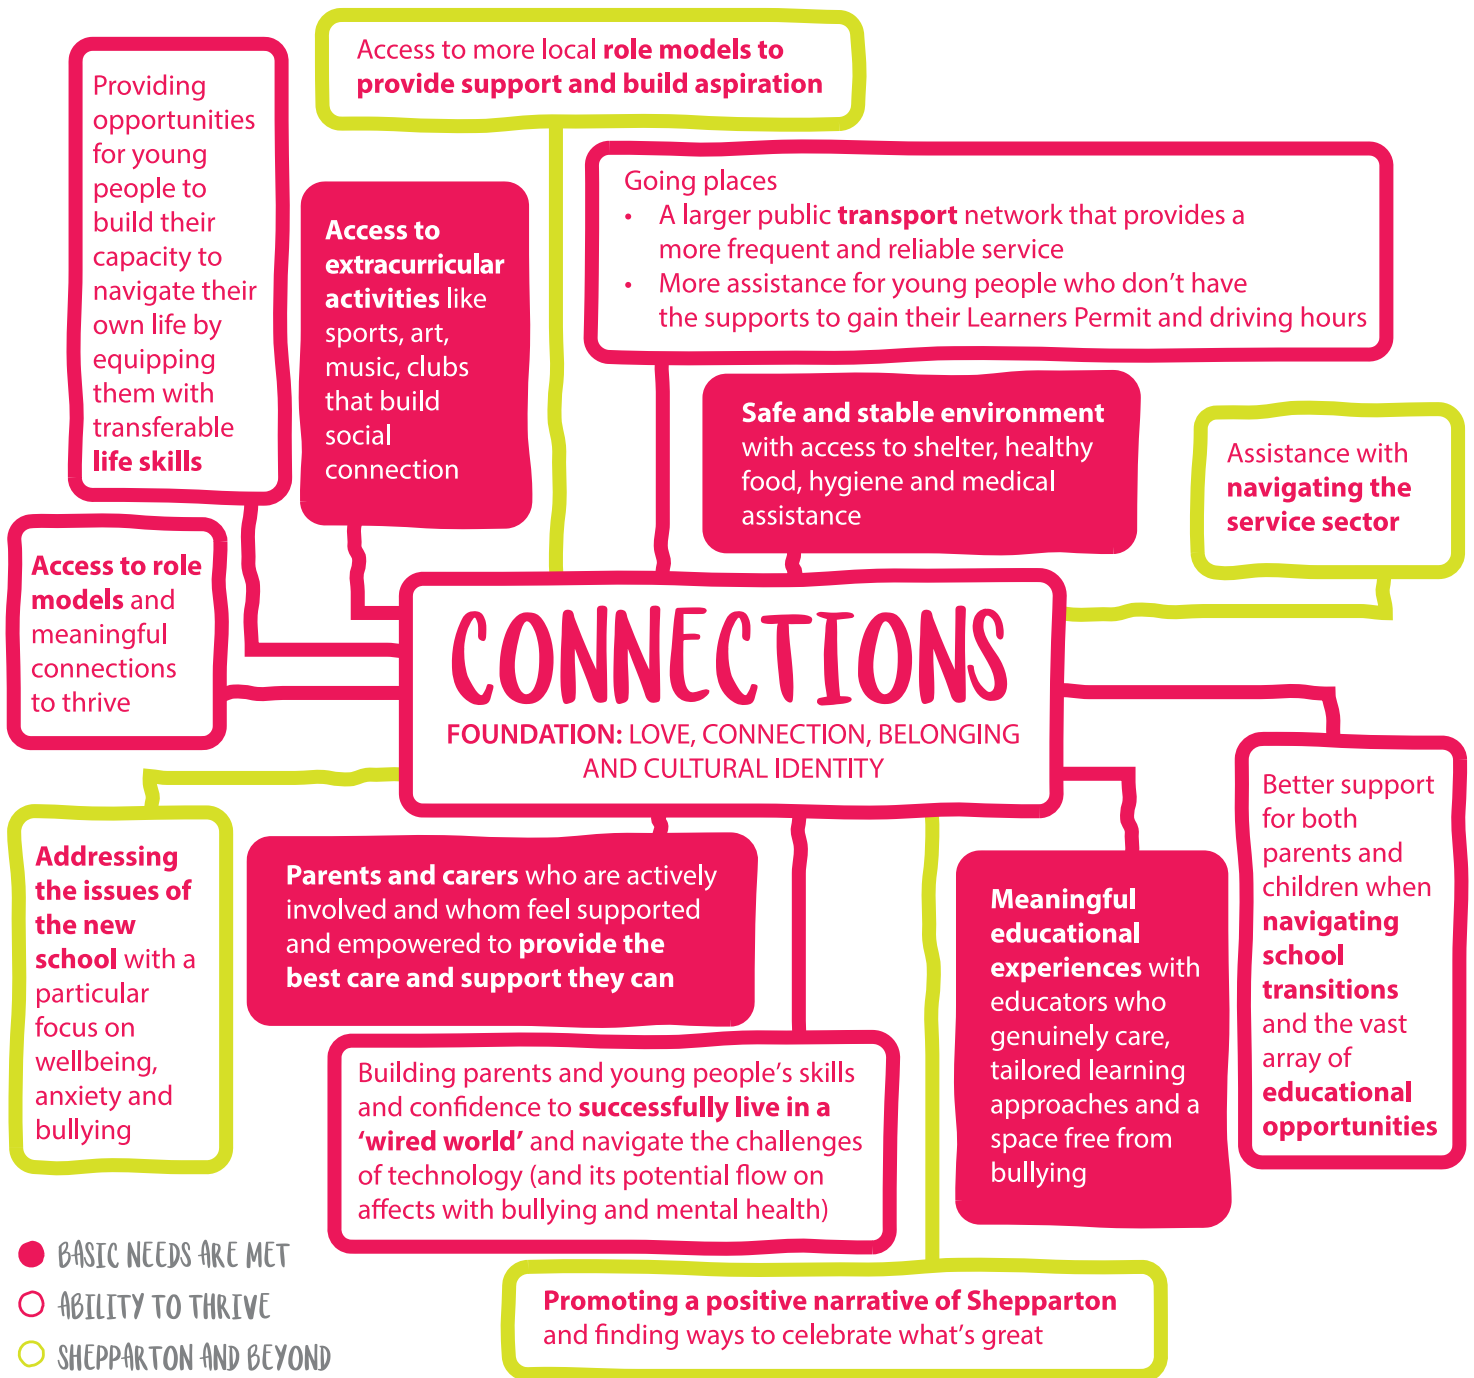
Providing opportunities for young people to build their capacity to navigate their own life by equipping them with transferable life skills

Access to more local role models to provide support and build aspiration

Access to extracurricular activities like sports, art, music, clubs that build social connection

Going places
• A larger public transport network that provides a more frequent and reliable service
• More assistance for young people who don't have the supports to gain their Learners Permit and driving hours

Safe and stable environment with access to shelter, healthy food, hygiene and medical assistance

Assistance with navigating the service sector

Access to role models and meaningful connections to thrive

CONNECTIONS
FOUNDATION: LOVE, CONNECTION, BELONGING AND CULTURAL IDENTITY

Better support for both parents and children when navigating school transitions and the vast array of educational opportunities

Addressing the issues of the new school with a particular focus on wellbeing, anxiety and bullying

Parents and carers who are actively involved and whom feel supported and empowered to provide the best care and support they can

Meaningful educational experiences with educators who genuinely care, tailored learning approaches and a space free from bullying

Building parents and young people's skills and confidence to successfully live in a 'wired world' and navigate the challenges of technology (and its potential flow on affects with bullying and mental health)

Promoting a positive narrative of Shepparton and finding ways to celebrate what's great

BASIC NEEDS ARE MET
ABILITY TO THRIVE
SHEPPARTON AND BEYOND